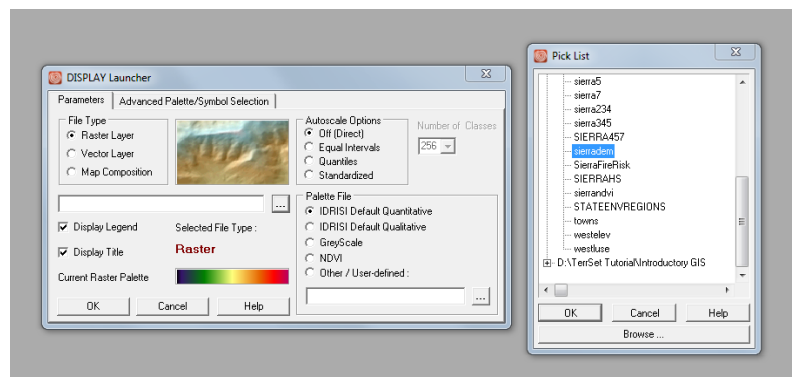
DISPLAY Launcher

Parameters | Advanced Palette/Symbol Selection

File Type
Raster Layer
Vector Layer
Map Composition

Autoscale Options
Off (Direct)
Equal Intervals
Quantiles
Standardized

Number of Classes
256

...

Display Legend
Selected File Type :
Display Title
Raster
Current Raster Palette

Palette File
IDRISI Default Quantitative
IDRISI Default Qualitative
GreyScale
NDVI
Other / User-defined :

...

OK | Cancel | Help

Pick List

sierra5
sierra7
sierra234
sierra345
SIERRA457
sierradem
SierraFireRisk
SIERRAHS
sierrandvi
STATEENVREGIONS
towns
westelev
westluse
D:\TerrSet Tutorial\Introductory GIS

OK | Cancel | Help
Browse ...